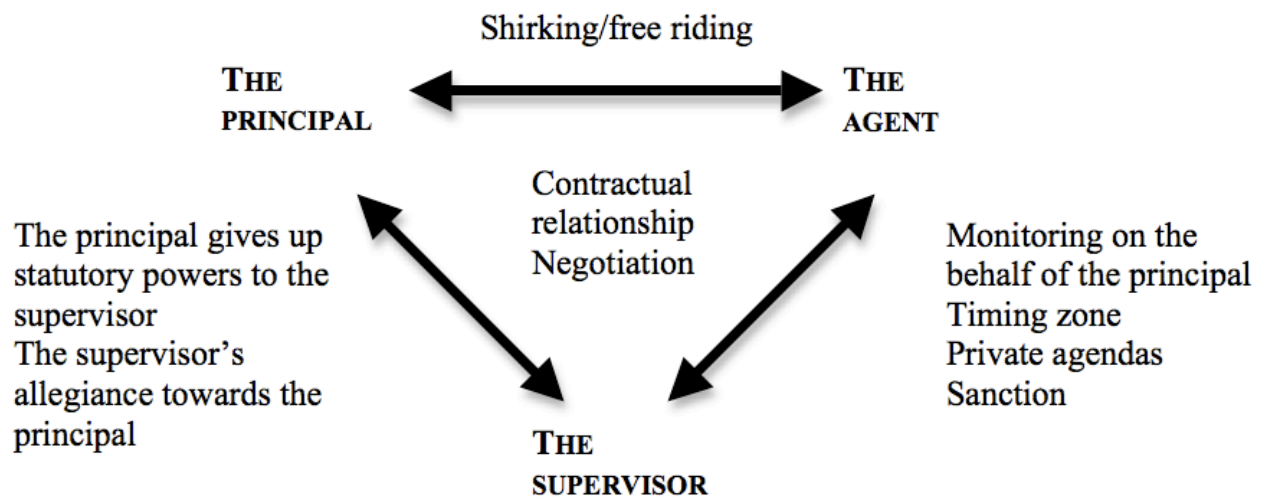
Shirking/free riding

THE PRINCIPAL

THE AGENT

Contractual relationship
Negotiation

The principal gives up statutory powers to the supervisor
The supervisor's allegiance towards the principal

Monitoring on the behalf of the principal
Timing zone
Private agendas
Sanction

THE SUPERVISOR